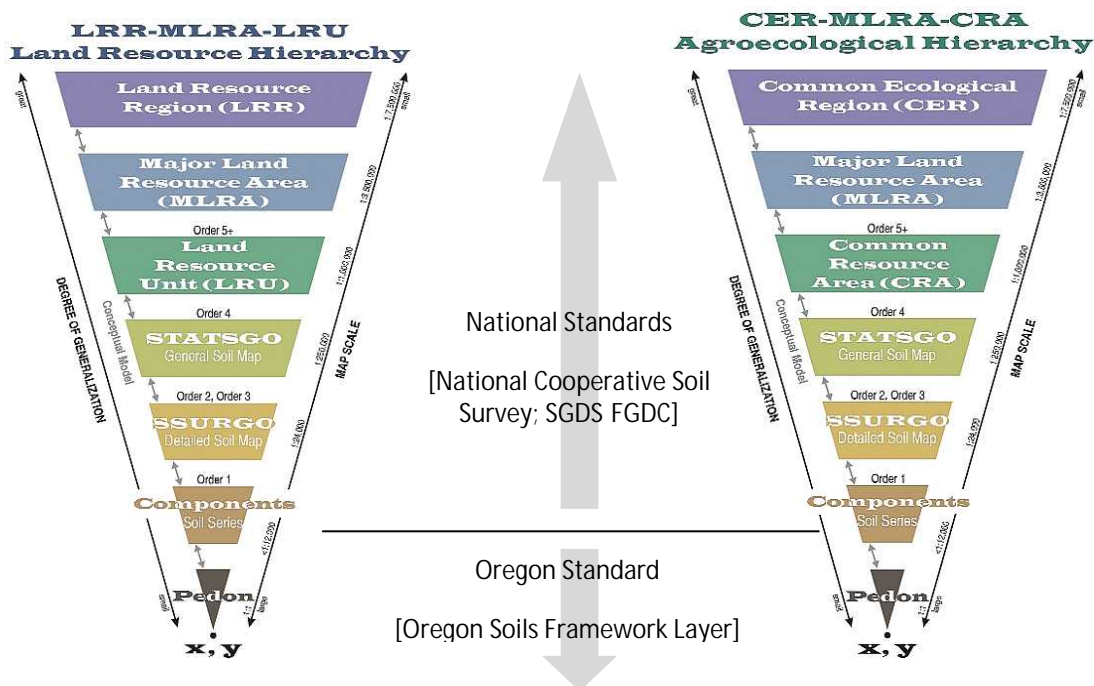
LRR-MLRA-LRU
Land Resource Hierarchy

Land Resource Region (LRR)

Major Land Resource Area (MLRA)

Order 5+

Land Resource Unit (LRU)

Order 4

STATSGO
General Soil Map

Order 2, Order 3

SSURGO
Detailed Soil Map

Order 1

Components
Soil Series

Pedon

x, y

great

small

DEGREE OF GENERALIZATION

Conceptual Model

small

1:7,500,000

1:3,500,000

1:1,000,000

1:250,000

1:24,000

<1:12,000

1:1

large

MAP SCALE

National Standards

[National Cooperative Soil Survey; SGDS FGDC]

Oregon Standard

[Oregon Soils Framework Layer]

CER-MLRA-CRA
Agroecological Hierarchy

Common Ecological Region (CER)

Major Land Resource Area (MLRA)

Order 5+

Common Resource Area (CRA)

Order 4

STATSGO
General Soil Map

Order 2, Order 3

SSURGO
Detailed Soil Map

Order 1

Components
Soil Series

Pedon

x, y

great

small

DEGREE OF GENERALIZATION

Conceptual Model

small

1:7,500,000

1:3,500,000

1:1,000,000

1:250,000

1:24,000

<1:12,000

1:1

large

MAP SCALE